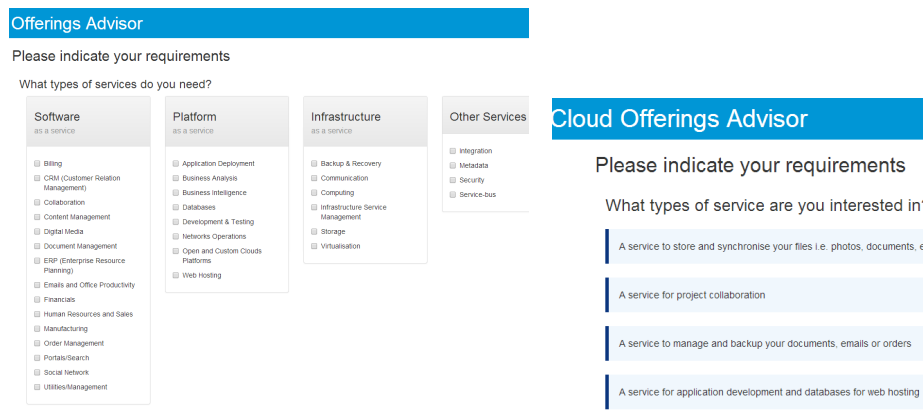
Offerings Advisor

Please indicate your requirements

What types of services do you need?

Software
as a service

Billing
CRM (Customer Relation Management)
Collaboration
Content Management
Digital Media
Document Management
ERP (Enterprise Resource Planning)
Emails and Office Productivity
Financials
Human Resources and Sales
Manufacturing
Order Management
Portals/Search
Social Network
Utilities/Management

Platform
as a service

Application Deployment
Business Analysis
Business Intelligence
Databases
Development & Testing
Networks Operations
Open and Custom Clouds Platforms
Web Hosting

Infrastructure
as a service

Backup & Recovery
Communication
Computing
Infrastructure Service Management
Storage
Virtualisation

Other Services

Integration
Metadata
Security
Service-bus

Cloud Offerings Advisor

Please indicate your requirements

What types of service are you interested in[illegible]

A service to store and synchronise your files i.e. photos, documents, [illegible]

A service for project collaboration

A service to manage and backup your documents, emails or orders

A service for application development and databases for web hosting